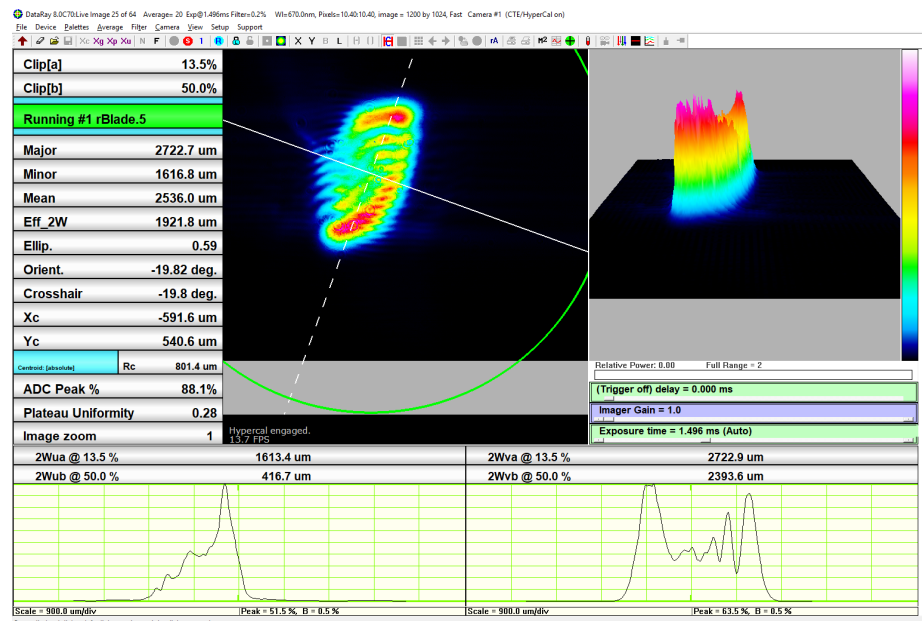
DataRay 8.0C70:Live Image 25 of 64 Average= 20 Exp@1.496ms Filter=0.2% WI=670.0nm, Pixels=10.40:10.40, image = 1200 by 1024, Fast Camera #1 (CTE/HyperCal on)

File Device Palettes Average Filter Camera View Setup Support

Xc Xg Xp Xu N F 1 X Y B L rA

| Clip[a] | 13.5% |
|---|---|
| Clip[b] | 50.0% |

Running #1 rBlade.5

| Major | 2722.7 um |
|---|---|
| Minor | 1616.8 um |
| Mean | 2536.0 um |
| Eff_2W | 1921.8 um |
| Ellip. | 0.59 |
| Orient. | -19.82 deg. |
| Crosshair | -19.8 deg. |
| Xc | -591.6 um |
| Yc | 540.6 um |
| Centroid: [absolute] Rc | 801.4 um |
| ADC Peak % | 88.1% |
| Plateau Uniformity | 0.28 |
| Image zoom | 1 |

Hypercal engaged.
13.7 FPS

Relative Power: 0.00 Full Range = 2

(Trigger off) delay = 0.000 ms

Imager Gain = 1.0

Exposure time = 1.496 ms (Auto)

| 2Wua @ 13.5 % | 1613.4 um | 2Wva @ 13.5 % | 2722.9 um |
|---|---|---|---|
| 2Wub @ 50.0 % | 416.7 um | 2Wvb @ 50.0 % | 2393.6 um |

Scale = 900.0 um/div Peak = 51.5 %, B = 0.5 %

Scale = 900.0 um/div Peak = 63.5 %, B = 0.5 %